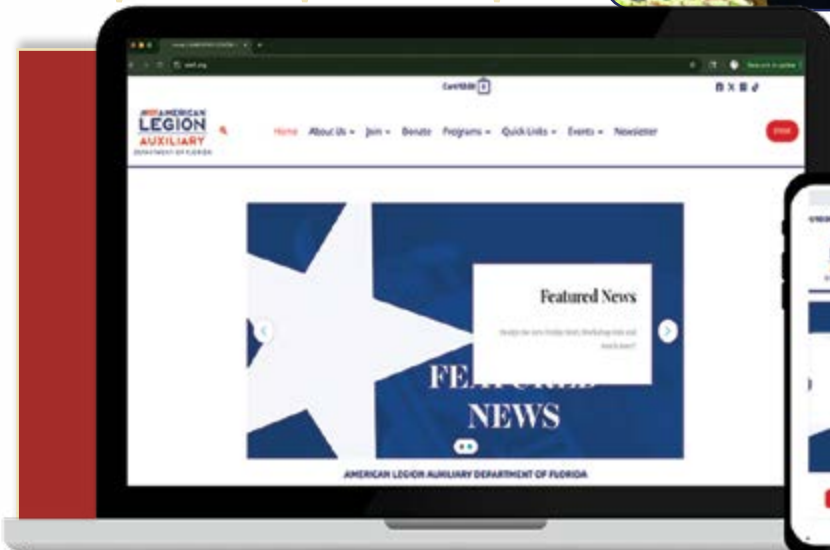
AMERICAN LEGION AUXILIARY DEPARTMENT OF FLORIDA

Cart $0.00 0

Home About Us Join Donate Programs Quick Links Events Newsletter

Featured News

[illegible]

FEATURED NEWS

AMERICAN LEGION AUXILIARY DEPARTMENT OF FLORIDA